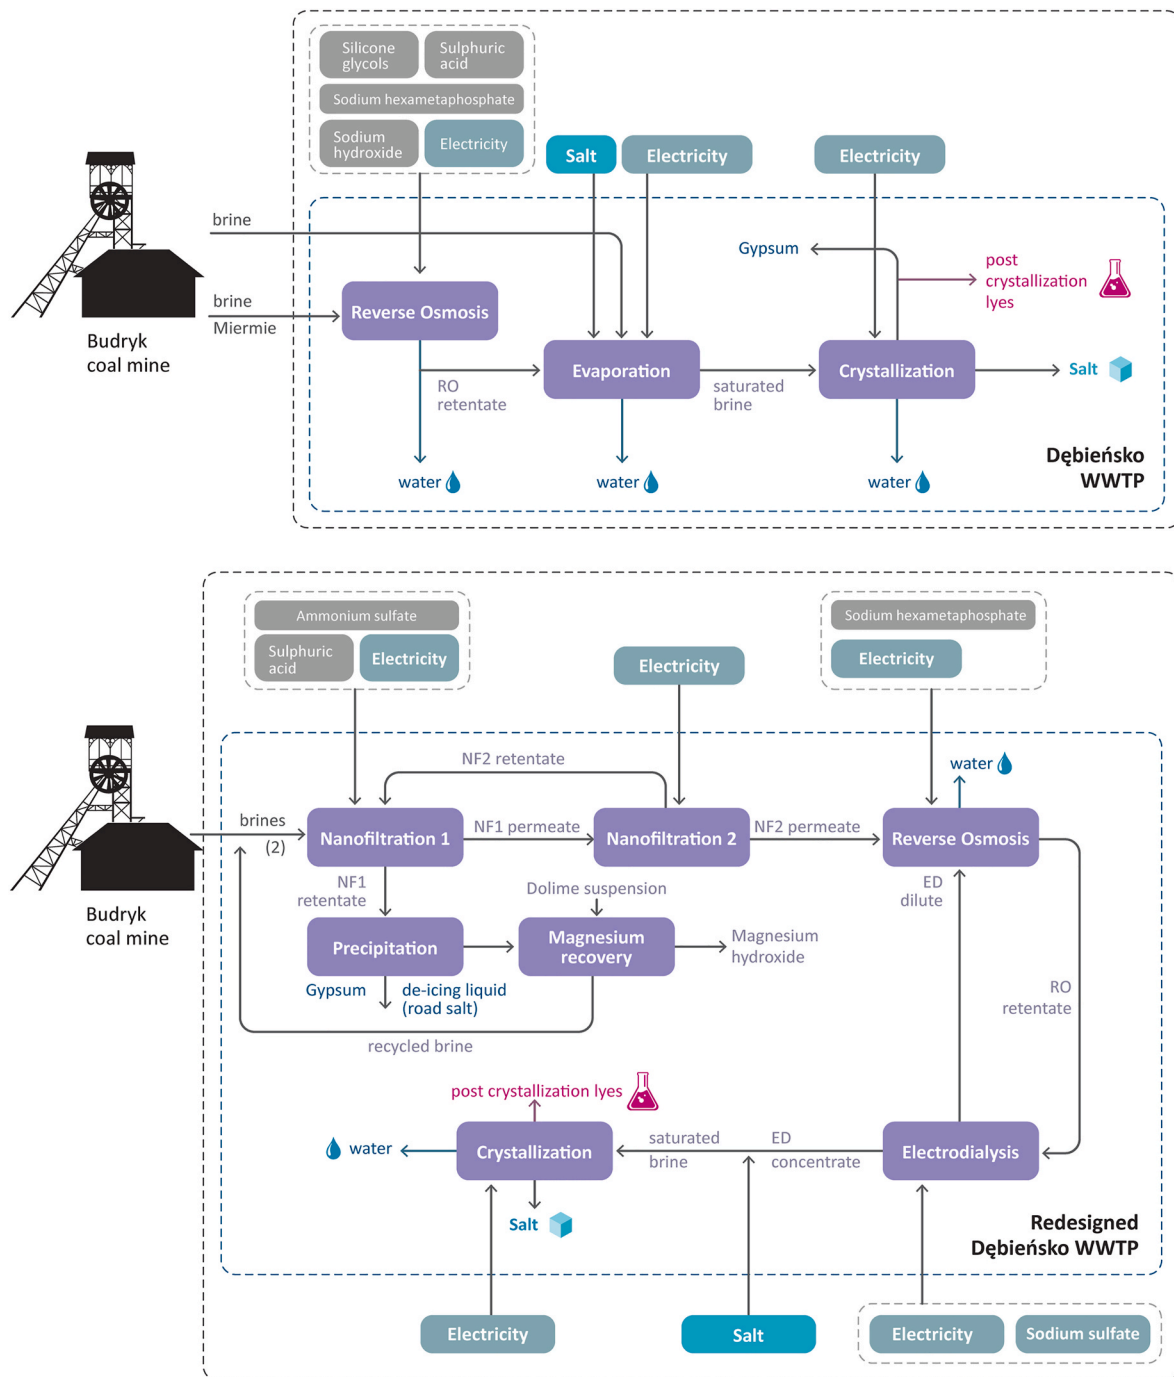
Silicone glycols

Sulphuric acid

Sodium hexametaphosphate

Sodium hydroxide

Electricity

Salt

Electricity

Electricity

brine

brine

Miermie

Budryk coal mine

Reverse Osmosis

RO retentate

Evaporation

saturated brine

Gypsum

post crystallization lyes

Crystallization

Salt

water

water

water

Dębieńsko WWTP

Ammonium sulfate

Sulphuric acid

Electricity

Electricity

Sodium hexametaphosphate

Electricity

NF2 retentate

water

brines (2)

Nanofiltration 1

NF1 permeate

Nanofiltration 2

NF2 permeate

Reverse Osmosis

Budryk coal mine

NF1 retentate

Dolime suspension

ED dilute

Precipitation

Magnesium recovery

Magnesium hydroxide

Gypsum

de-icing liquid (road salt)

RO retentate

recycled brine

post crystallization lyes

water

Crystallization

saturated brine

ED concentrate

Electrodialysis

Salt

Redesigned Dębieńsko WWTP

Electricity

Salt

Electricity

Sodium sulfate